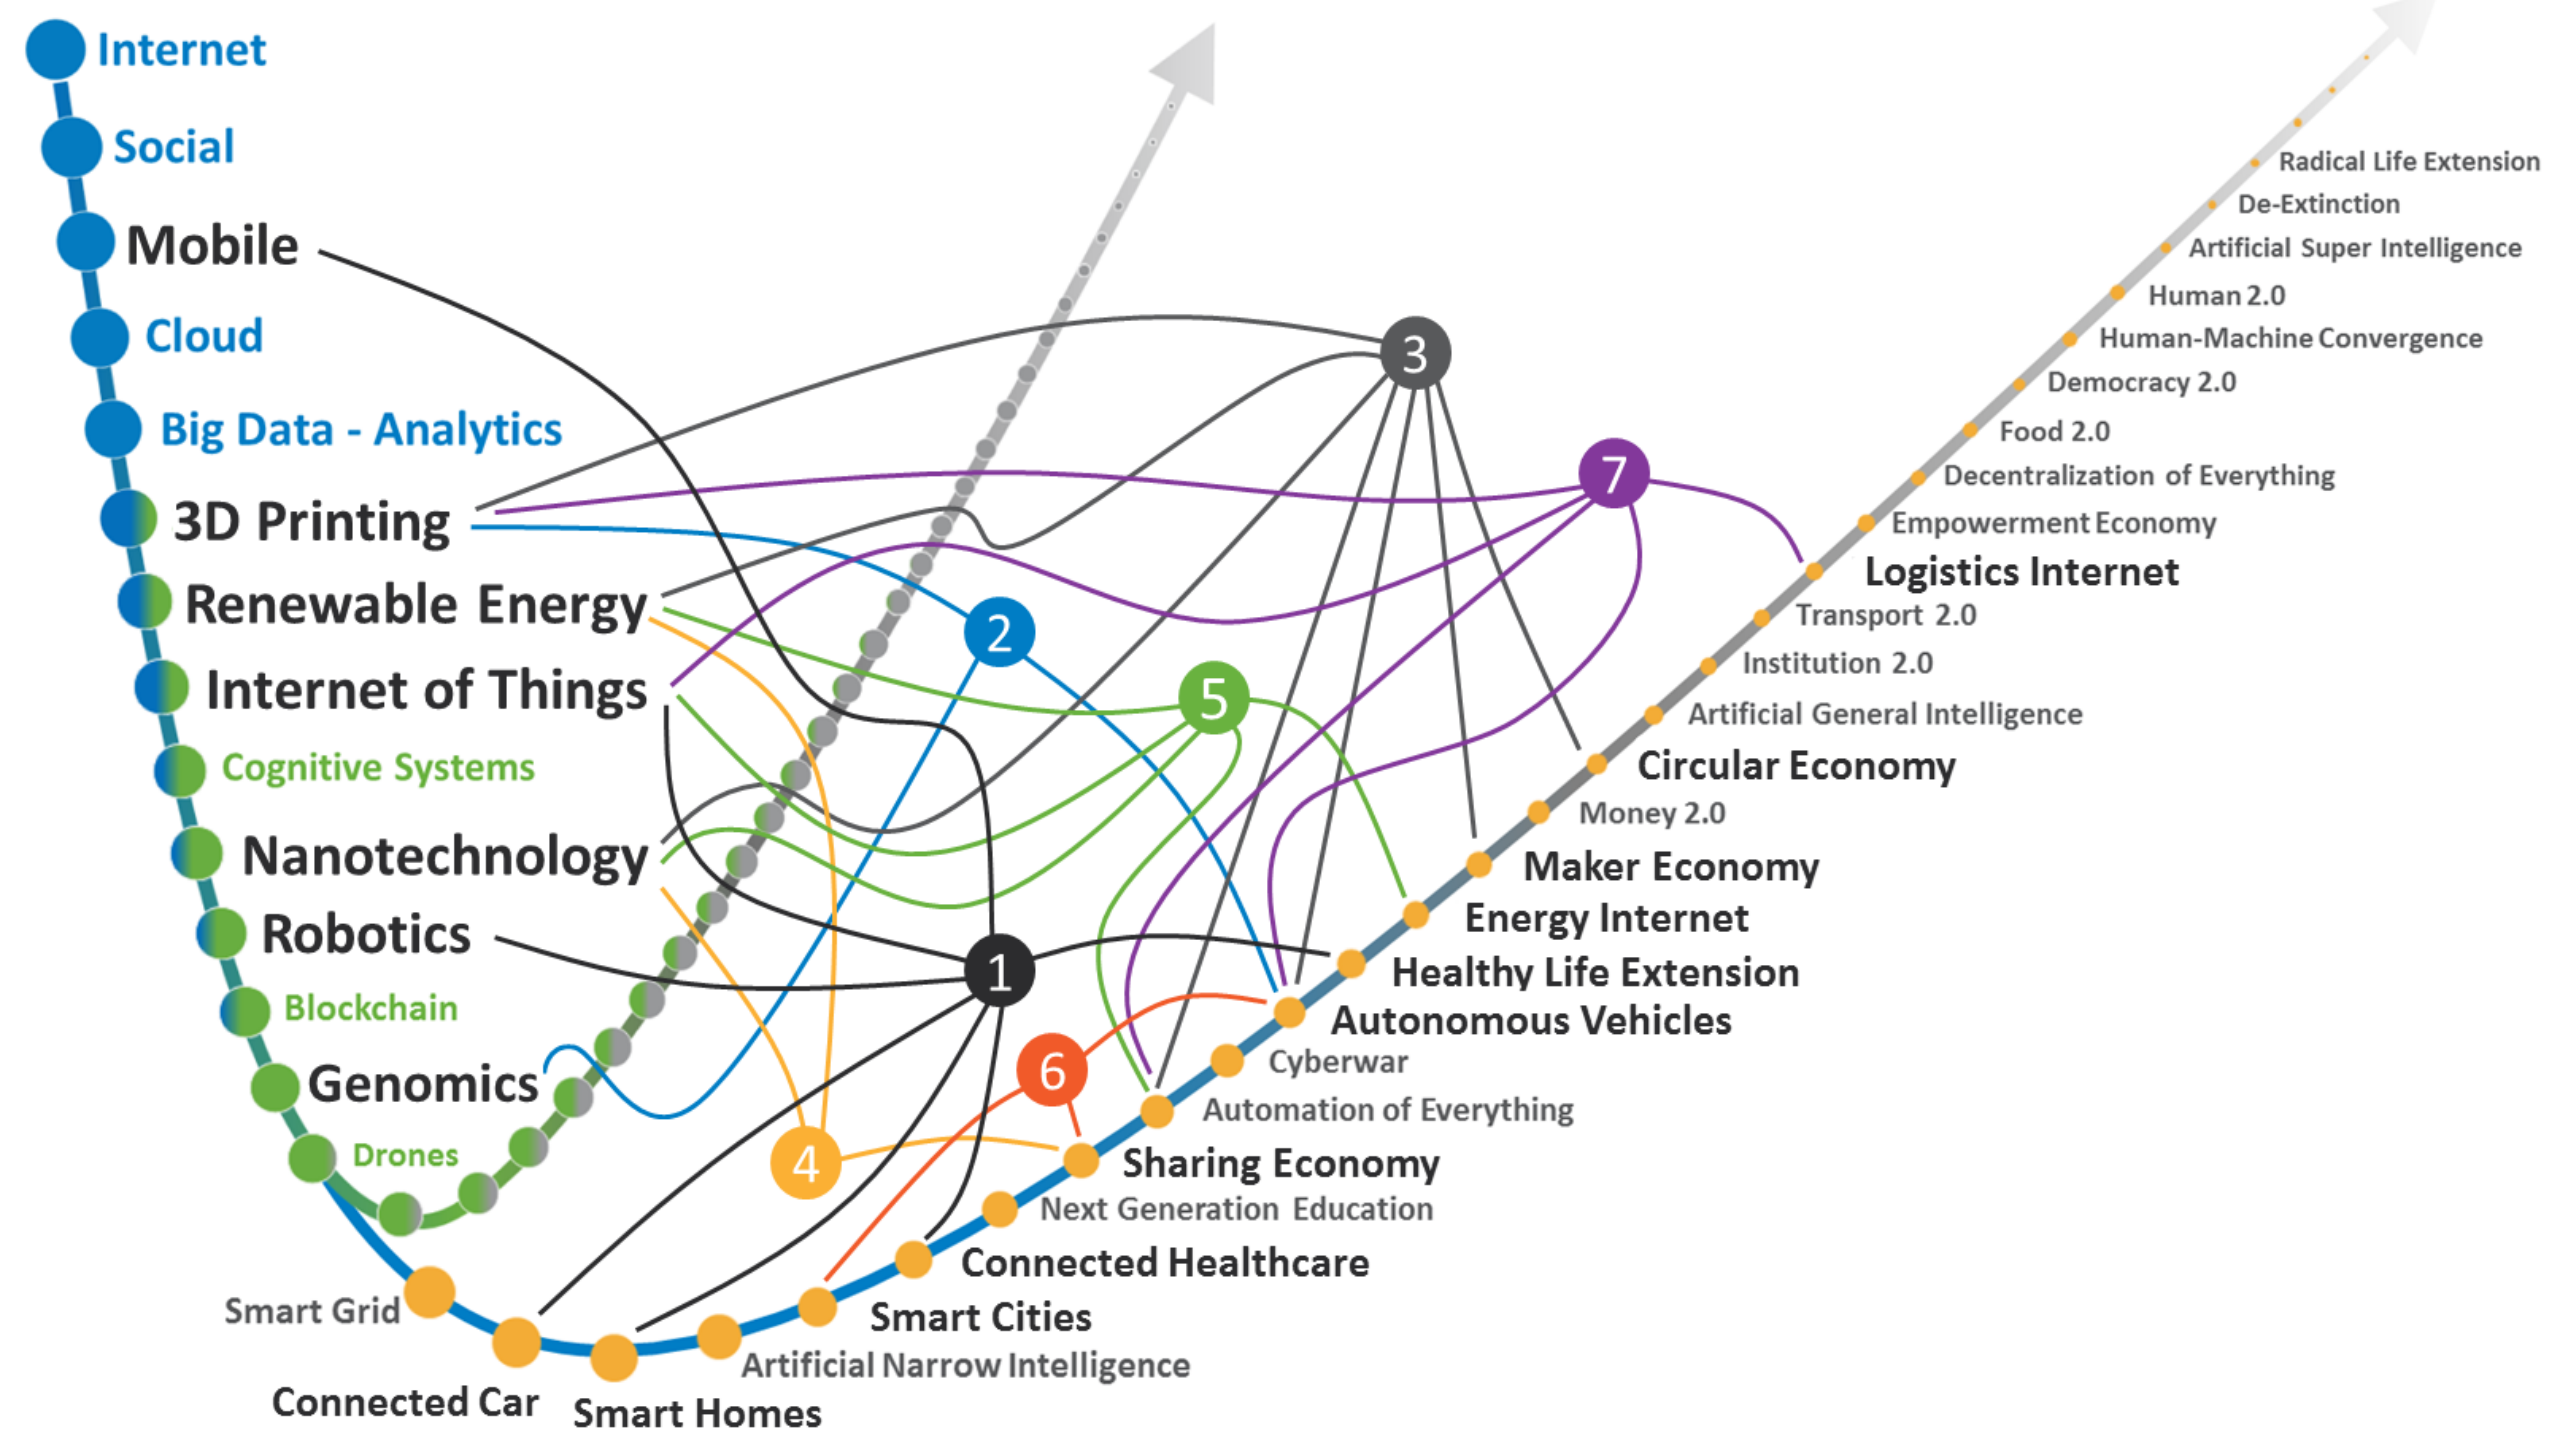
Internet
Social
Mobile
Cloud
Big Data - Analytics
3D Printing
Renewable Energy
Internet of Things
Cognitive Systems
Nanotechnology
Robotics
Blockchain
Genomics
Drones

Smart Grid
Connected Car
Smart Homes
Artificial Narrow Intelligence
Smart Cities
Connected Healthcare
Next Generation Education
Sharing Economy
Automation of Everything
Cyberwar
Autonomous Vehicles
Healthy Life Extension
Energy Internet
Maker Economy
Money 2.0
Circular Economy
Artificial General Intelligence
Institution 2.0
Transport 2.0
Logistics Internet
Empowerment Economy
Decentralization of Everything
Food 2.0
Democracy 2.0
Human-Machine Convergence
Human 2.0
Artificial Super Intelligence
De-Extinction
Radical Life Extension

1
2
3
4
5
6
7